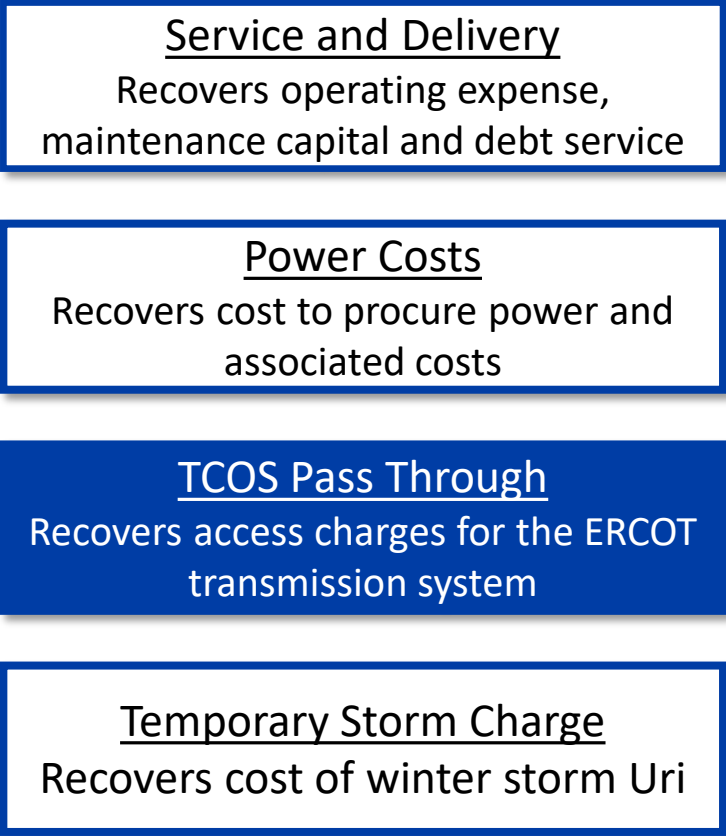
Service and Delivery
Recovers operating expense, maintenance capital and debt service

Power Costs
Recovers cost to procure power and associated costs

TCOS Pass Through
Recovers access charges for the ERCOT transmission system

Temporary Storm Charge
Recovers cost of winter storm Uri